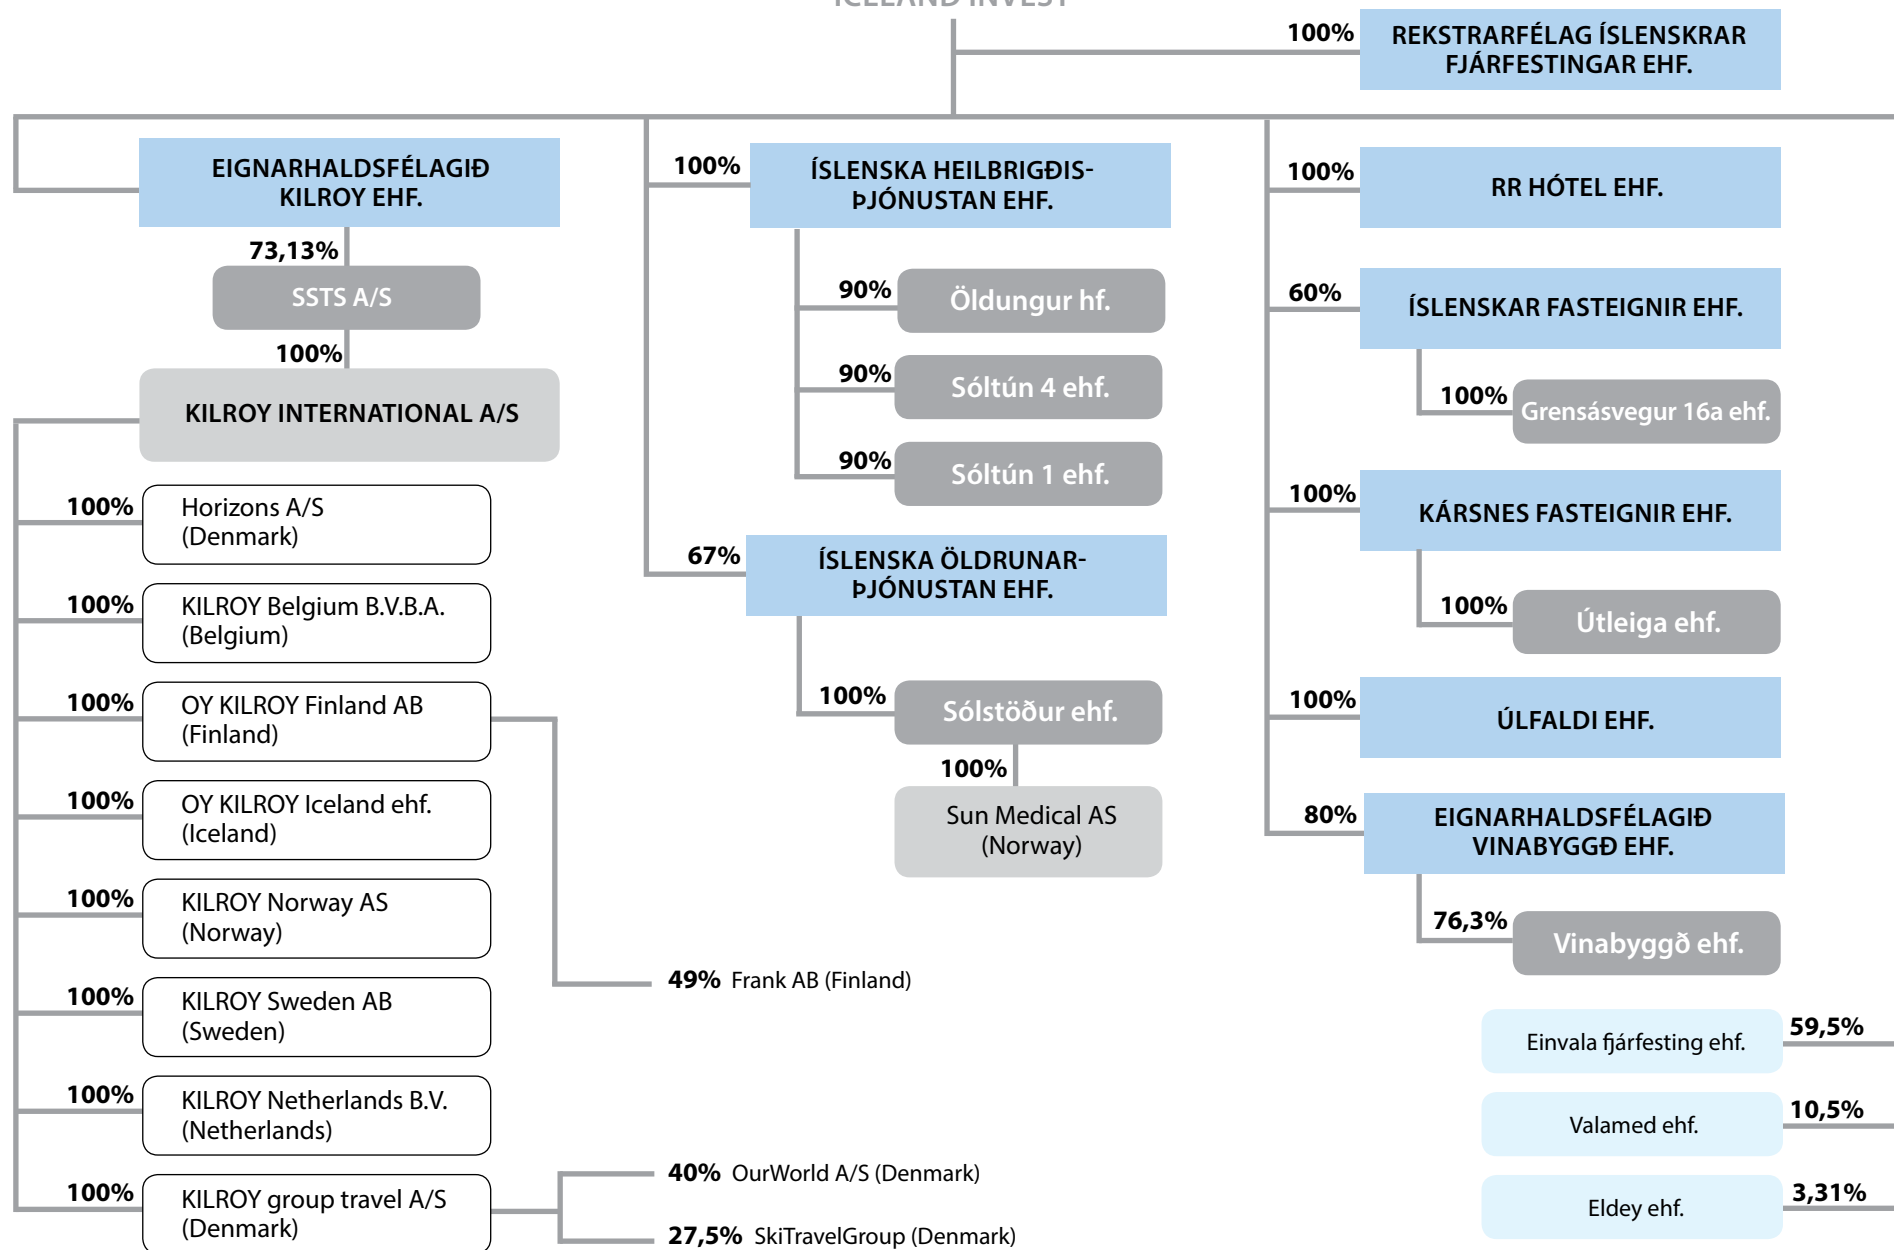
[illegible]

100% REKSTRARFÉLAG ÍSLENSKRAR FJÁRFESTINGAR EHF.

EIGNARHALDSFÉLAGIÐ KILROY EHF.

73,13%

SSTS A/S

100%

KILROY INTERNATIONAL A/S

100% Horizons A/S (Denmark)

100% KILROY Belgium B.V.B.A. (Belgium)

100% OY KILROY Finland AB (Finland)

100% OY KILROY Iceland ehf. (Iceland)

100% KILROY Norway AS (Norway)

100% KILROY Sweden AB (Sweden)

100% KILROY Netherlands B.V. (Netherlands)

100% KILROY group travel A/S (Denmark)

49% Frank AB (Finland)

40% OurWorld A/S (Denmark)

27,5% SkiTravelGroup (Denmark)

100% ÍSLENSKA HEILBRIGÐIS-ÞJÓNUSTAN EHF.

90% Öldungur hf.

90% Sóltún 4 ehf.

90% Sóltún 1 ehf.

67% ÍSLENSKA ÖLDRUNAR-ÞJÓNUSTAN EHF.

100% Sólstöður ehf.

100%

Sun Medical AS (Norway)

100% RR HÓTEL EHF.

60% ÍSLENSKAR FASTEIGNIR EHF.

100% Grensásvegur 16a ehf.

100% KÁRSNES FASTEIGNIR EHF.

100% Útleiga ehf.

100% ÚLFALDI EHF.

80% EIGNARHALDSFÉLAGIÐ VINABYGGÐ EHF.

76,3% Vinabyggð ehf.

Einvala fjárfesting ehf. 59,5%

Valamed ehf. 10,5%

Eldey ehf. 3,31%